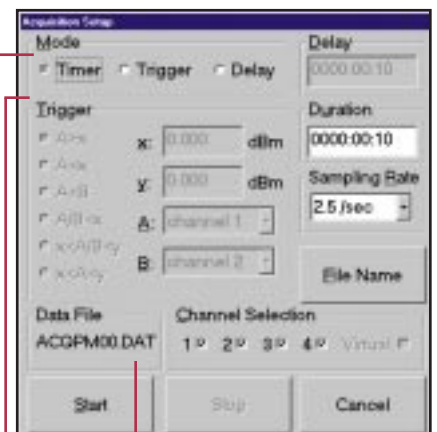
Acquisition Setup

Mode

Timer Trigger Delay

Delay

0000:00:10

Trigger

A>x

A<x

A>B

A/B<x

x<A/B<y

x<A<y

x: 0.000 dBm

y: 0.000 dBm

A: channel 1

B: channel 2

Duration

0000:00:10

Sampling Rate

2.5 /sec

File Name

Data File

ACGPM00.DAT

Channel Selection

1 2 3 4 Virtual

Start

Stop

Cancel